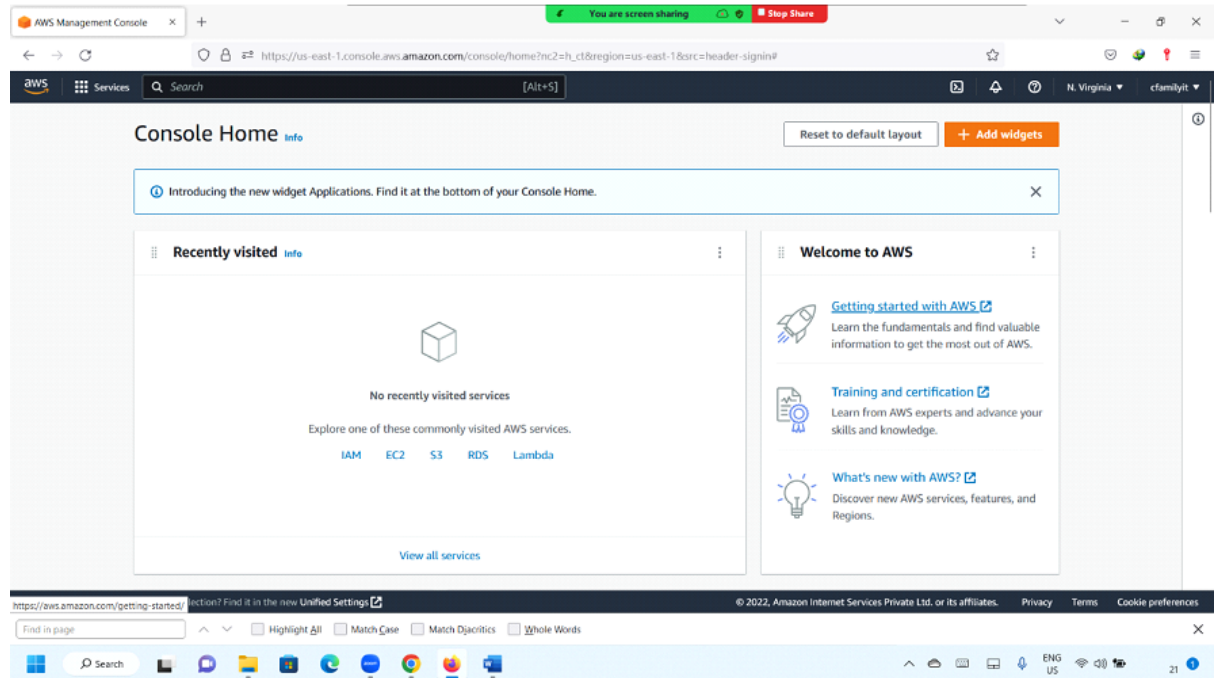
AWS Management Console ×  +

You are screen sharing  Stop Share

https://us-east-1.console.aws.amazon.com/console/home?nc2=h_ct&region=us-east-1&src=header-signin#

aws  Services  Search  [Alt+S]  N. Virginia ▼  cfamilyit ▼

Console Home Info

Reset to default layout  + Add widgets

Introducing the new widget Applications. Find it at the bottom of your Console Home.

Recently visited Info

No recently visited services

Explore one of these commonly visited AWS services.

IAM  EC2  S3  RDS  Lambda

View all services

Welcome to AWS

Getting started with AWS
Learn the fundamentals and find valuable information to get the most out of AWS.

Training and certification
Learn from AWS experts and advance your skills and knowledge.

What's new with AWS?
Discover new AWS services, features, and Regions.

https://aws.amazon.com/getting-started/ lection? Find it in the new Unified Settings

© 2022, Amazon Internet Services Private Ltd. or its affiliates.  Privacy  Terms  Cookie preferences

Find in page  Highlight All  Match Case  Match Diacritics  Whole Words

Search  ENG US  21